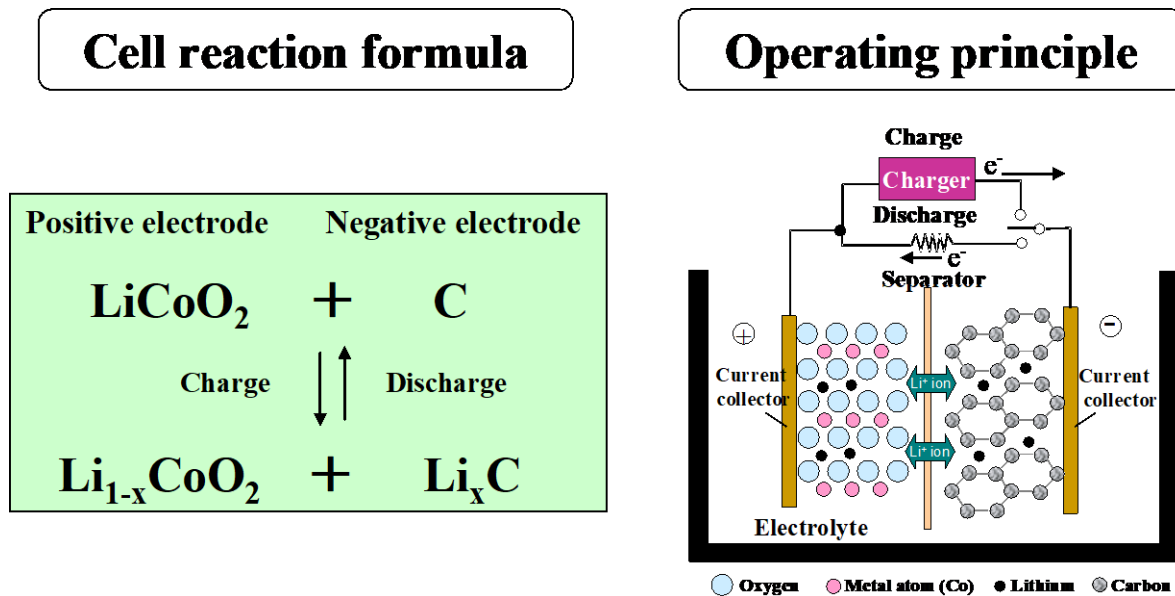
Cell reaction formula

Positive electrode Negative electrode

$LiCoO_2$ + C

Charge $\downarrow\uparrow$ Discharge

$Li_{1-x}CoO_2$ + $Li_xC$

Operating principle

Charge

Charger

$e^-$

Discharge

$e^-$

Separator

⊕

⊖

Current collector

$Li^+$ ion

$Li^+$ ion

Current collector

Electrolyte

Oxygen Metal atom (Co) Lithium Carbon